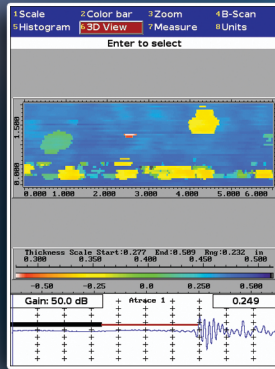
1Scale 2Color bar 3Zoom 4B-Scan
5Histogram 63D View 7Measure 8Units

Enter to select

1.500
0.000

0.000 1.000 2.000 3.000 4.000 5.000 6.000

Thickness Scale Start:0.277 End:0.509 Rng:0.232 in
0.300 0.350 0.400 0.450 0.500

-0.50 -0.25 0.0 0.250 0.500

Gain: 50.0 dB

Atrace 1

0.249